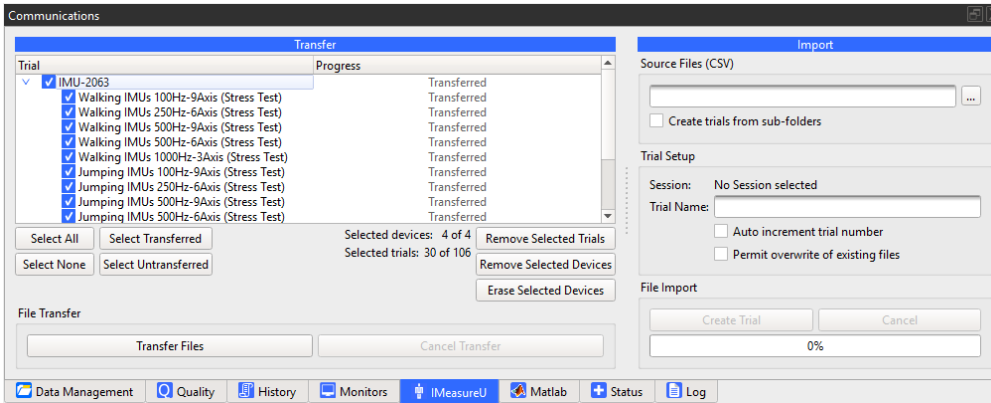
Communications

Transfer

| Trial | Progress |
|---|---|
| IMU-2063 | Transferred |
| Walking IMUs 100Hz-9Axis (Stress Test) | Transferred |
| Walking IMUs 250Hz-6Axis (Stress Test) | Transferred |
| Walking IMUs 500Hz-9Axis (Stress Test) | Transferred |
| Walking IMUs 500Hz-6Axis (Stress Test) | Transferred |
| Walking IMUs 1000Hz-3Axis (Stress Test) | Transferred |
| Jumping IMUs 100Hz-9Axis (Stress Test) | Transferred |
| Jumping IMUs 250Hz-6Axis (Stress Test) | Transferred |
| Jumping IMUs 500Hz-9Axis (Stress Test) | Transferred |
| Jumping IMUs 500Hz-6Axis (Stress Test) | Transferred |

Select All
Select Transferred
Select None
Select Untransferred

Selected devices: 4 of 4
Selected trials: 30 of 106

Remove Selected Trials
Remove Selected Devices
Erase Selected Devices

File Transfer
Transfer Files
Cancel Transfer

Import
Source Files (CSV)
...
Create trials from sub-folders

Trial Setup
Session: No Session selected
Trial Name:
Auto increment trial number
Permit overwrite of existing files

File Import
Create Trial
Cancel
0%

Data Management
Quality
History
Monitors
IMeasureU
Matlab
Status
Log